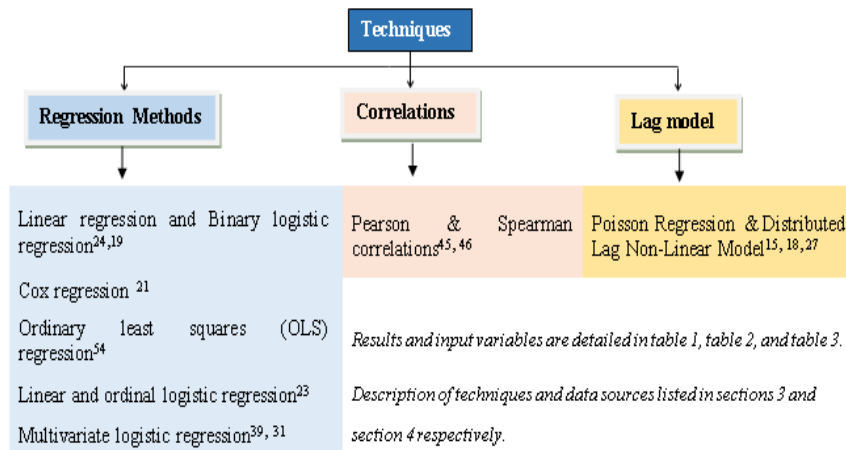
Techniques

Regression Methods

Correlations

Lag model

Linear regression and Binary logistic regression$^{24,19}$

Cox regression $^{21}$

Ordinary least squares (OLS) regression$^{54}$

Linear and ordinal logistic regression$^{23}$

Multivariate logistic regression$^{39, 31}$

Pearson & Spearman correlations$^{45, 46}$

Poisson Regression & Distributed Lag Non-Linear Model$^{15, 18, 27}$

Results and input variables are detailed in table 1, table 2, and table 3.

Description of techniques and data sources listed in sections 3 and section 4 respectively.